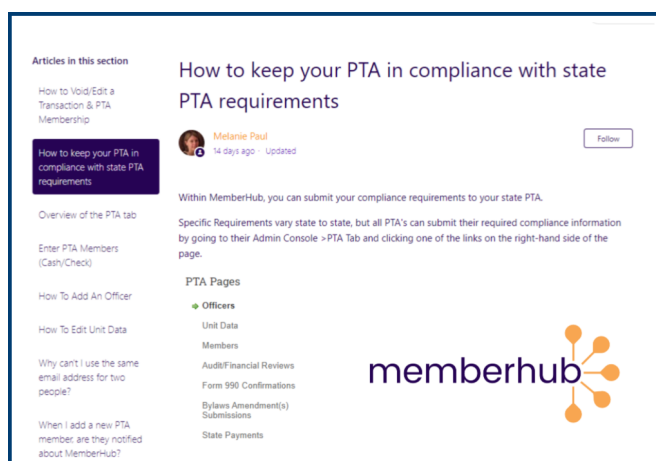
Articles in this section

How to Void/Edit a Transaction & PTA Membership

How to keep your PTA in compliance with state PTA requirements

Overview of the PTA tab

Enter PTA Members (Cash/Check)

How To Add An Officer

How To Edit Unit Data

Why can't I use the same email address for two people?

When I add a new PTA member, are they notified about MemberHub?

How to keep your PTA in compliance with state PTA requirements

Melanie Paul
14 days ago · Updated

Follow

Within MemberHub, you can submit your compliance requirements to your state PTA.

Specific Requirements vary state to state, but all PTA's can submit their required compliance information by going to their Admin Console >PTA Tab and clicking one of the links on the right-hand side of the page.

PTA Pages

Officers
Unit Data
Members
Audit/Financial Reviews
Form 990 Confirmations
Bylaws Amendment(s) Submissions
State Payments

memberhub